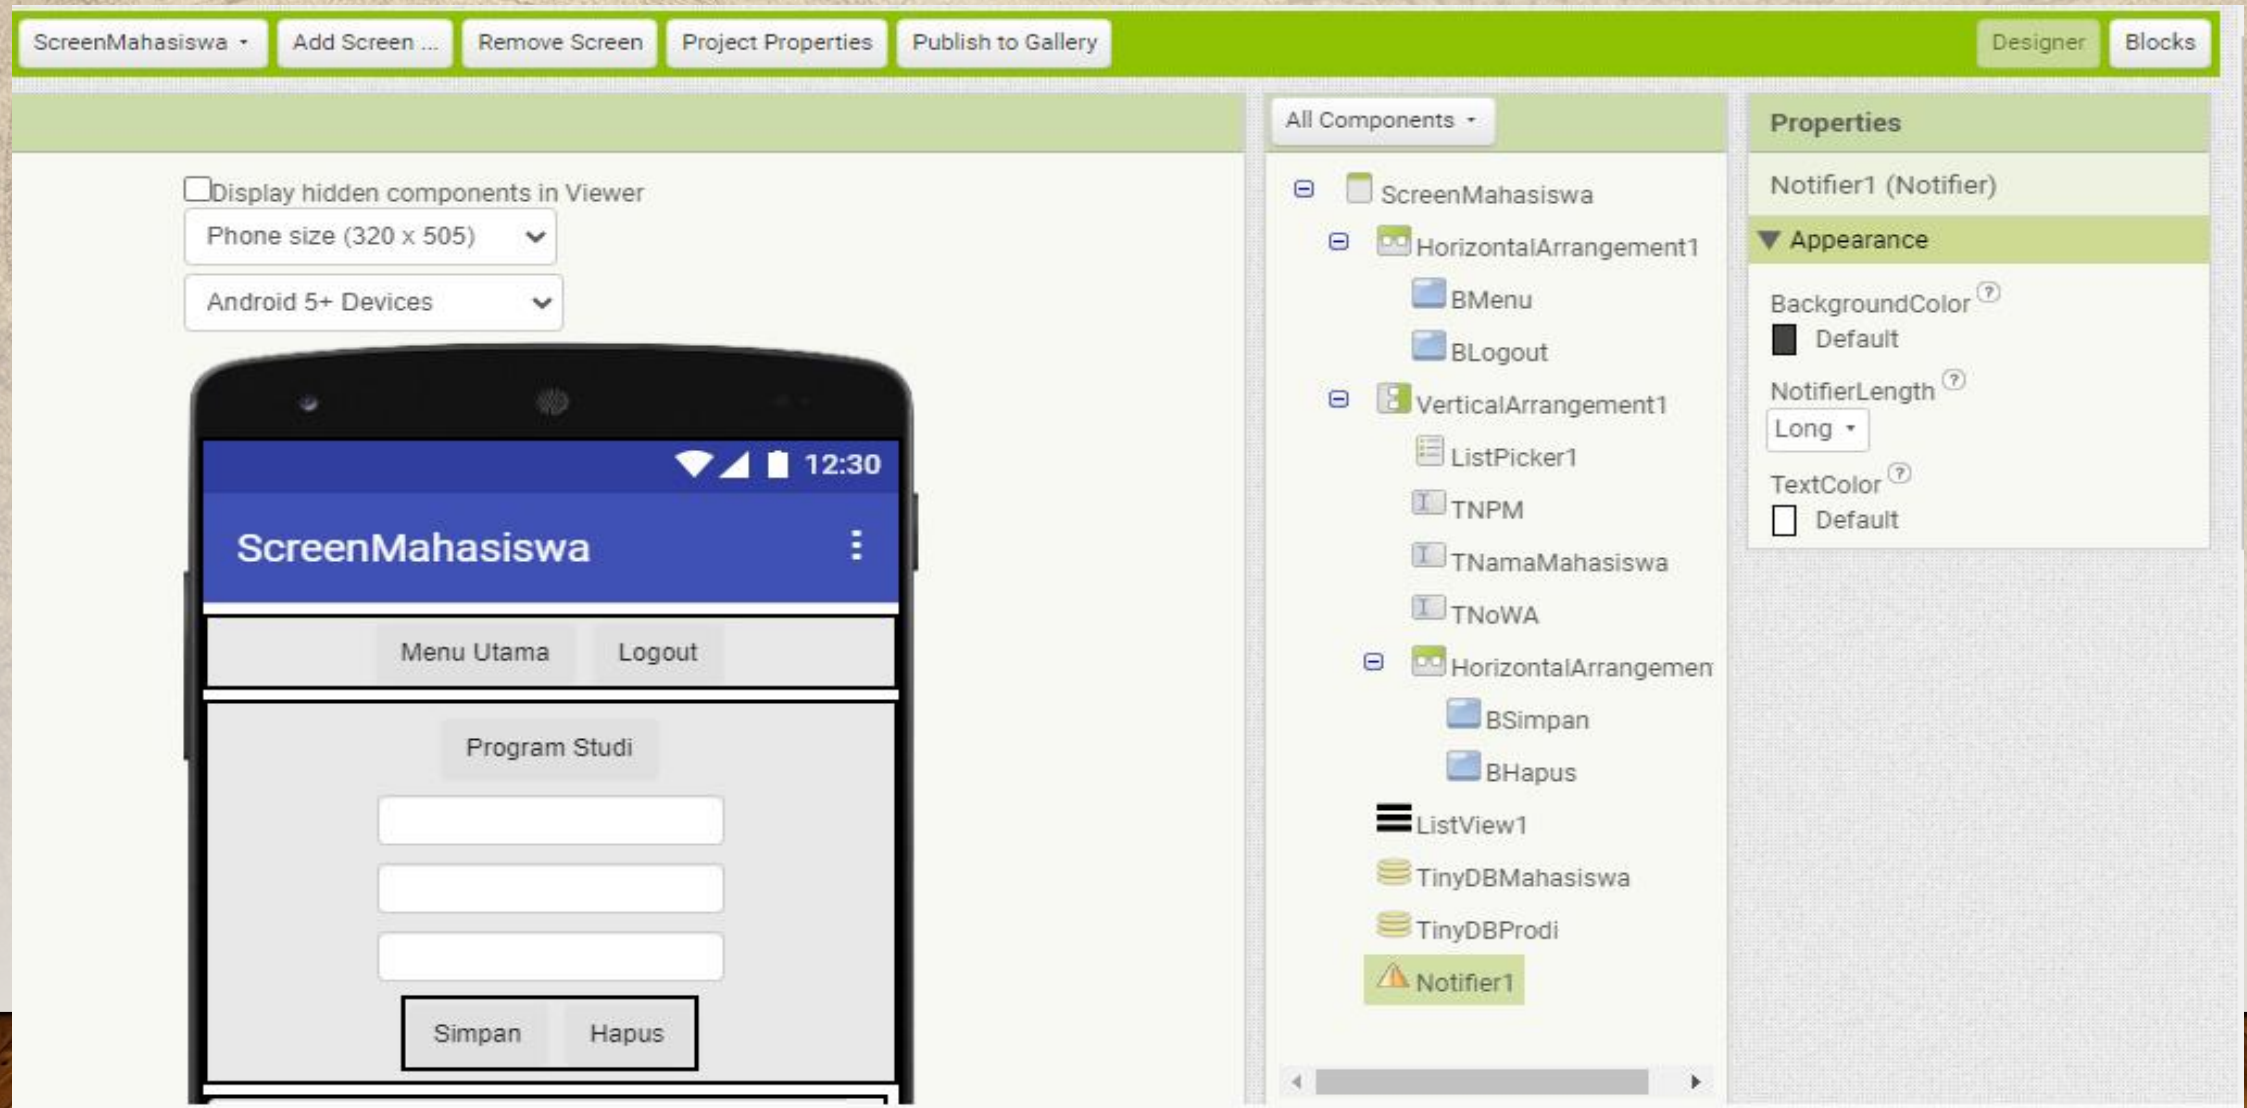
ScreenMahasiswa ▾ Add Screen ... Remove Screen Project Properties Publish to Gallery Designer Blocks

Display hidden components in Viewer
Phone size (320 x 505)
Android 5+ Devices

12:30
ScreenMahasiswa
Menu Utama Logout
Program Studi
Simpan Hapus

All Components ▾
ScreenMahasiswa
HorizontalArrangement1
BMenu
BLogout
VerticalArrangement1
ListPicker1
TNPM
TNamaMahasiswa
TNoWA
HorizontalArrangemen
BSimpan
BHapus
ListView1
TinyDBMahasiswa
TinyDBProdi
Notifier1

Properties
Notifier1 (Notifier)
Appearance
BackgroundColor ?
Default
NotifierLength ?
Long ▾
TextColor ?
Default